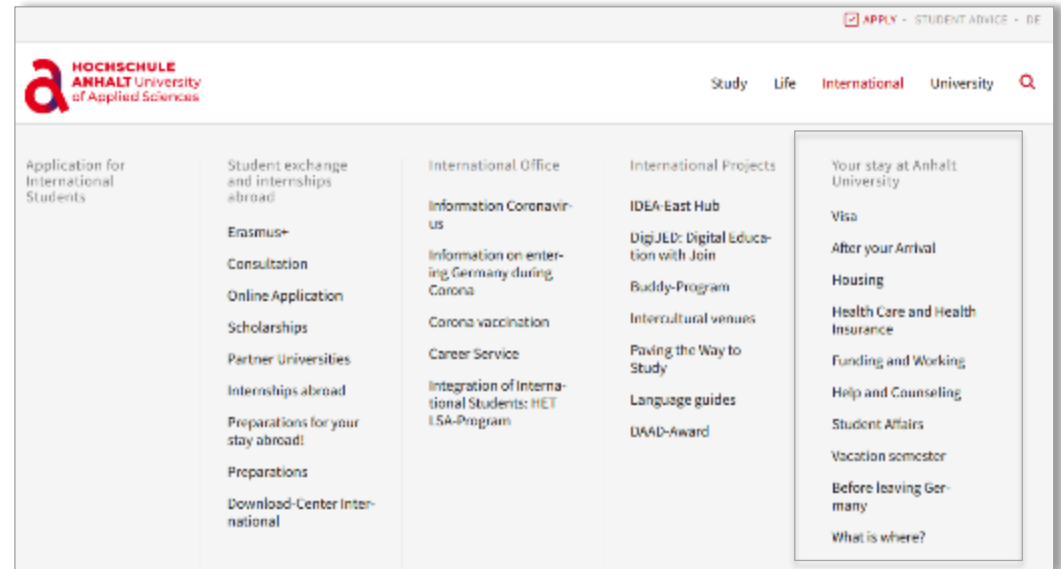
APPLY - STUDENT ADVICE - DE

HOCHSCHULE ANHALT University of Applied Sciences

Study Life International University

Application for International Students

Student exchange and internships abroad

Erasmus+

Consultation

Online Application

Scholarships

Partner Universities

Internships abroad

Preparations for your stay abroad!

Preparations

Download-Center International

International Office

Information Coronavirus

Information on entering Germany during Corona

Corona vaccination

Career Service

Integration of International Students: HET LSA-Program

International Projects

IDEA-East Hub

DigiJED: Digital Education with Join

Buddy-Program

Intercultural venues

Paving the Way to Study

Language guides

DAAD-Award

Your stay at Anhalt University

Visa

After your Arrival

Housing

Health Care and Health Insurance

Funding and Working

Help and Counseling

Student Affairs

Vacation semester

Before leaving Germany

What is where?